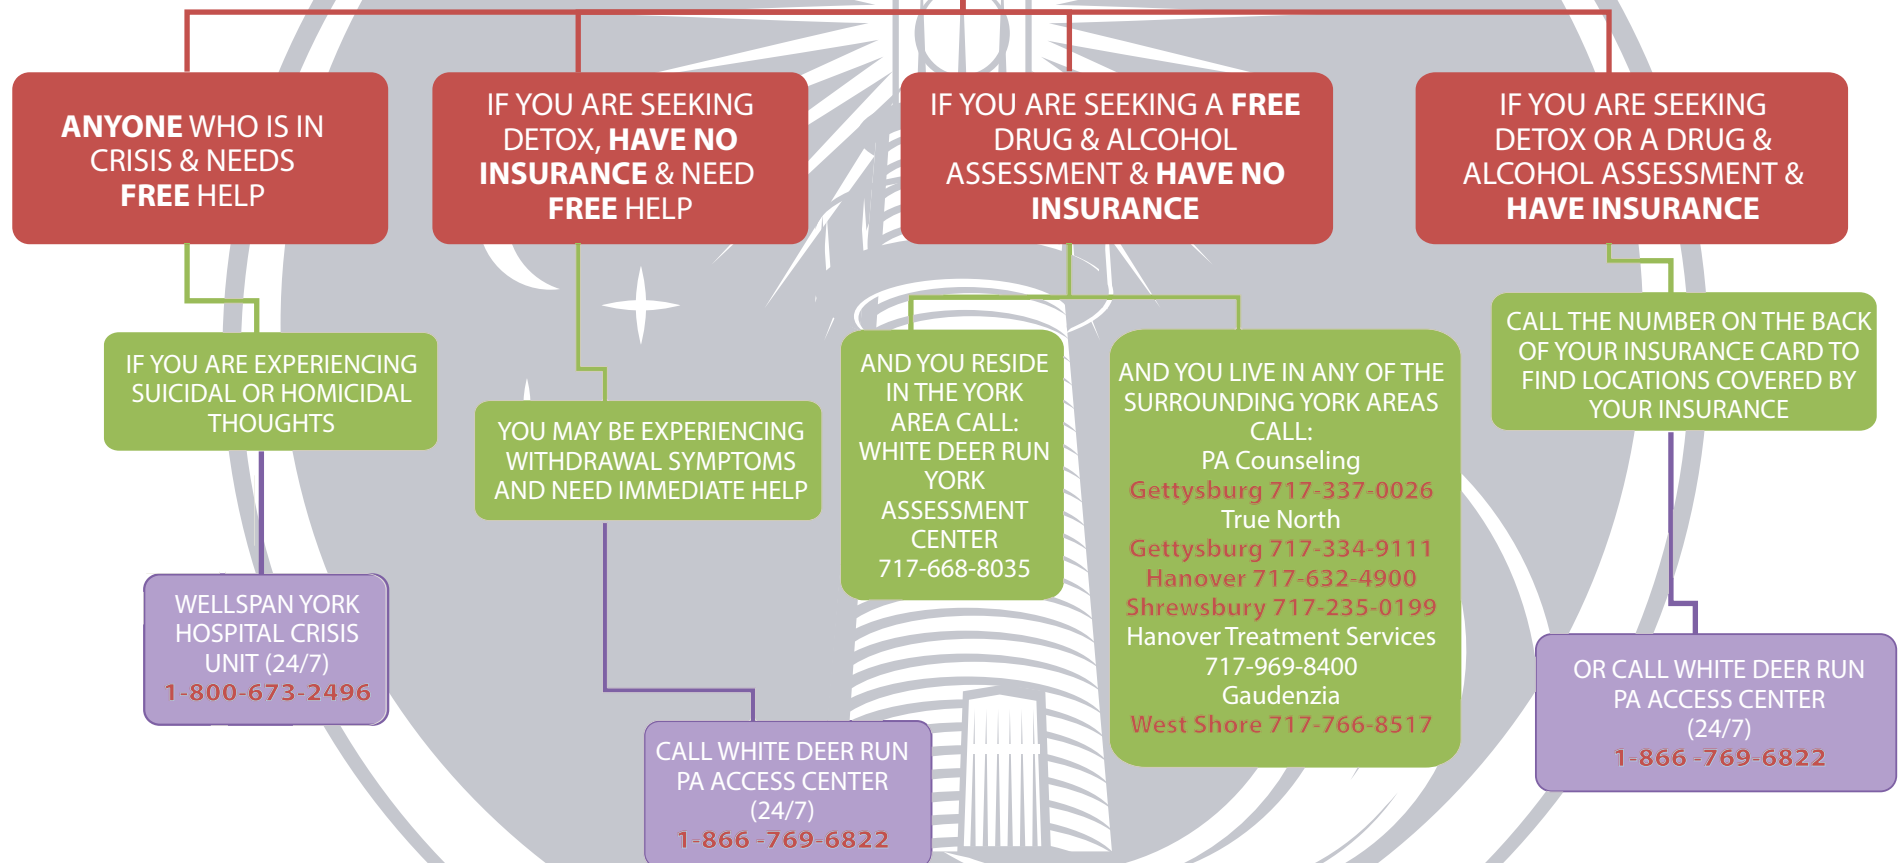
ANYONE WHO IS IN CRISIS & NEEDS FREE HELP

IF YOU ARE SEEKING DETOX, HAVE NO INSURANCE & NEED FREE HELP

IF YOU ARE SEEKING A FREE DRUG & ALCOHOL ASSESSMENT & HAVE NO INSURANCE

IF YOU ARE SEEKING DETOX OR A DRUG & ALCOHOL ASSESSMENT & HAVE INSURANCE

IF YOU ARE EXPERIENCING SUICIDAL OR HOMICIDAL THOUGHTS

YOU MAY BE EXPERIENCING WITHDRAWAL SYMPTOMS AND NEED IMMEDIATE HELP

AND YOU RESIDE IN THE YORK AREA CALL: WHITE DEER RUN YORK ASSESSMENT CENTER 717-668-8035

AND YOU LIVE IN ANY OF THE SURROUNDING YORK AREAS CALL:
PA Counseling
Gettysburg 717-337-0026
True North
Gettysburg 717-334-9111
Hanover 717-632-4900
Shrewsbury 717-235-0199
Hanover Treatment Services
717-969-8400
Gaudenzia
West Shore 717-766-8517

CALL THE NUMBER ON THE BACK OF YOUR INSURANCE CARD TO FIND LOCATIONS COVERED BY YOUR INSURANCE

WELLSPAN YORK HOSPITAL CRISIS UNIT (24/7) 1-800-673-2496

CALL WHITE DEER RUN PA ACCESS CENTER (24/7) 1-866-769-6822

OR CALL WHITE DEER RUN PA ACCESS CENTER (24/7) 1-866-769-6822